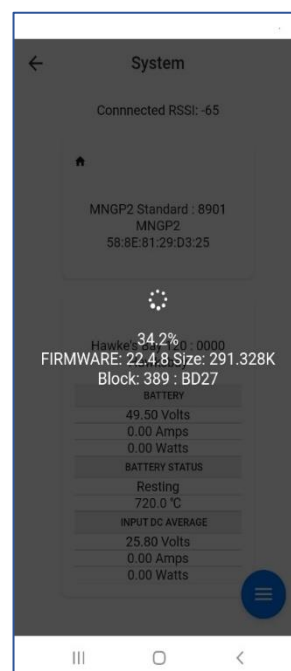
System

Connnected RSSI: -65

MNGP2 Standard : 8901
MNGP2
58:8E:81:29:D3:25

34.2%
FIRMWARE: 22.4.8 Size: 291.328K
Block: 389 : BD27

Hawke's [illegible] : 0000

BATTERY
49.50 Volts
0.00 Amps
0.00 Watts

BATTERY STATUS
Resting
720.0 ℃

INPUT DC AVERAGE
25.80 Volts
0.00 Amps
0.00 Watts